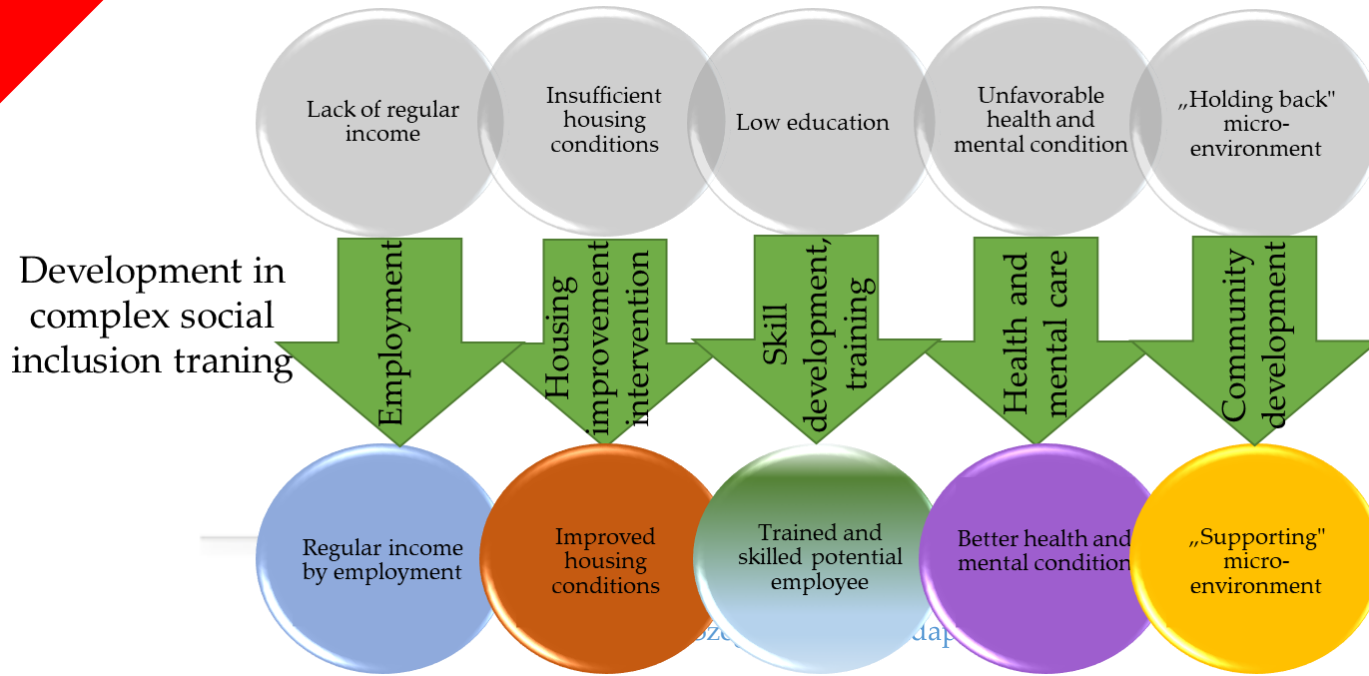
Lack of regular income

Insufficient housing conditions

Low education

Unfavorable health and mental condition

„Holding back" micro-environment

Development in complex social inclusion traning

Employment

Housing improvement intervention

Skill development, training

Health and mental care

Community development

Regular income by employment

Improved housing conditions

Trained and skilled potential employee

Better health and mental condition

„Supporting" micro-environment

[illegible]